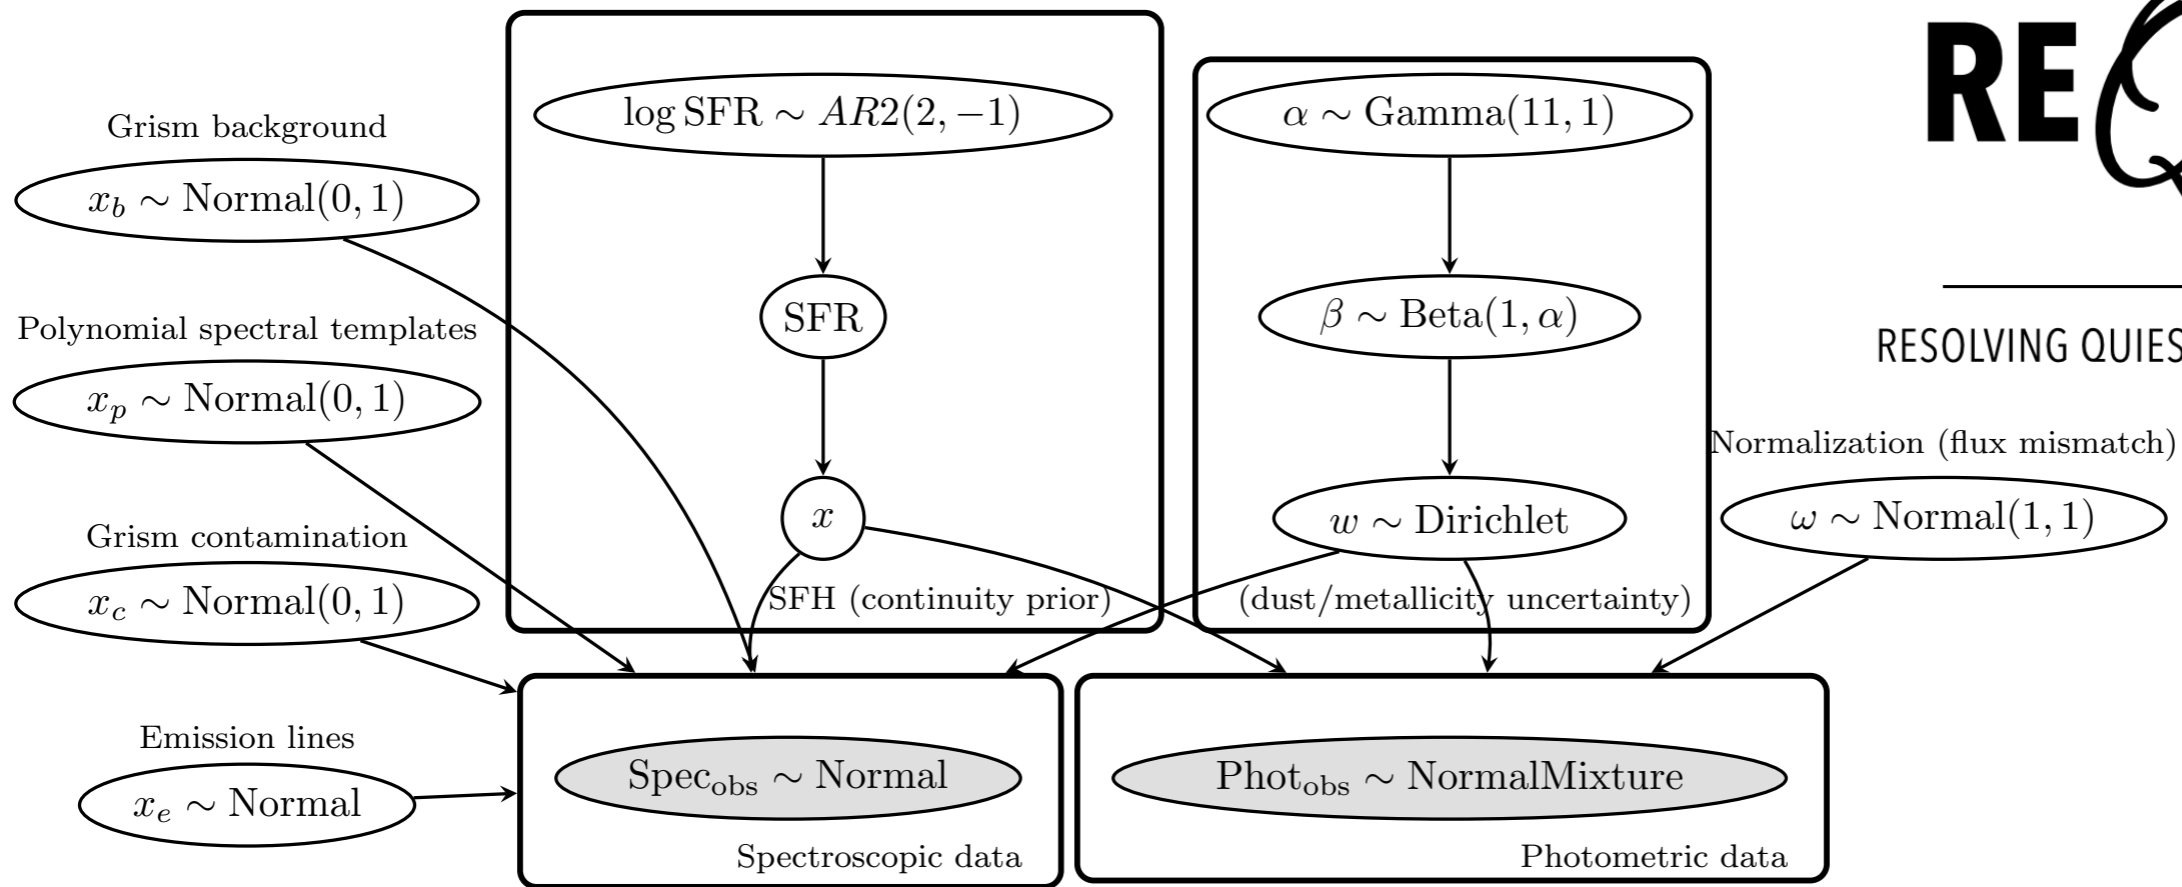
Grism background

$x_b \sim \text{Normal}(0, 1)$

Polynomial spectral templates

$x_p \sim \text{Normal}(0, 1)$

Grism contamination

$x_c \sim \text{Normal}(0, 1)$

Emission lines

$x_e \sim \text{Normal}$

$\log \text{SFR} \sim AR2(2, -1)$

SFR

$x$

SFH (continuity prior)

$\alpha \sim \text{Gamma}(11, 1)$

$\beta \sim \text{Beta}(1, \alpha)$

$w \sim \text{Dirichlet}$

(dust/metallicity uncertainty)

Normalization (flux mismatch)

$\omega \sim \text{Normal}(1, 1)$

$\text{Spec}_{\text{obs}} \sim \text{Normal}$

Spectroscopic data

$\text{Phot}_{\text{obs}} \sim \text{NormalMixture}$

Photometric data

RE

RESOLVING QUIES